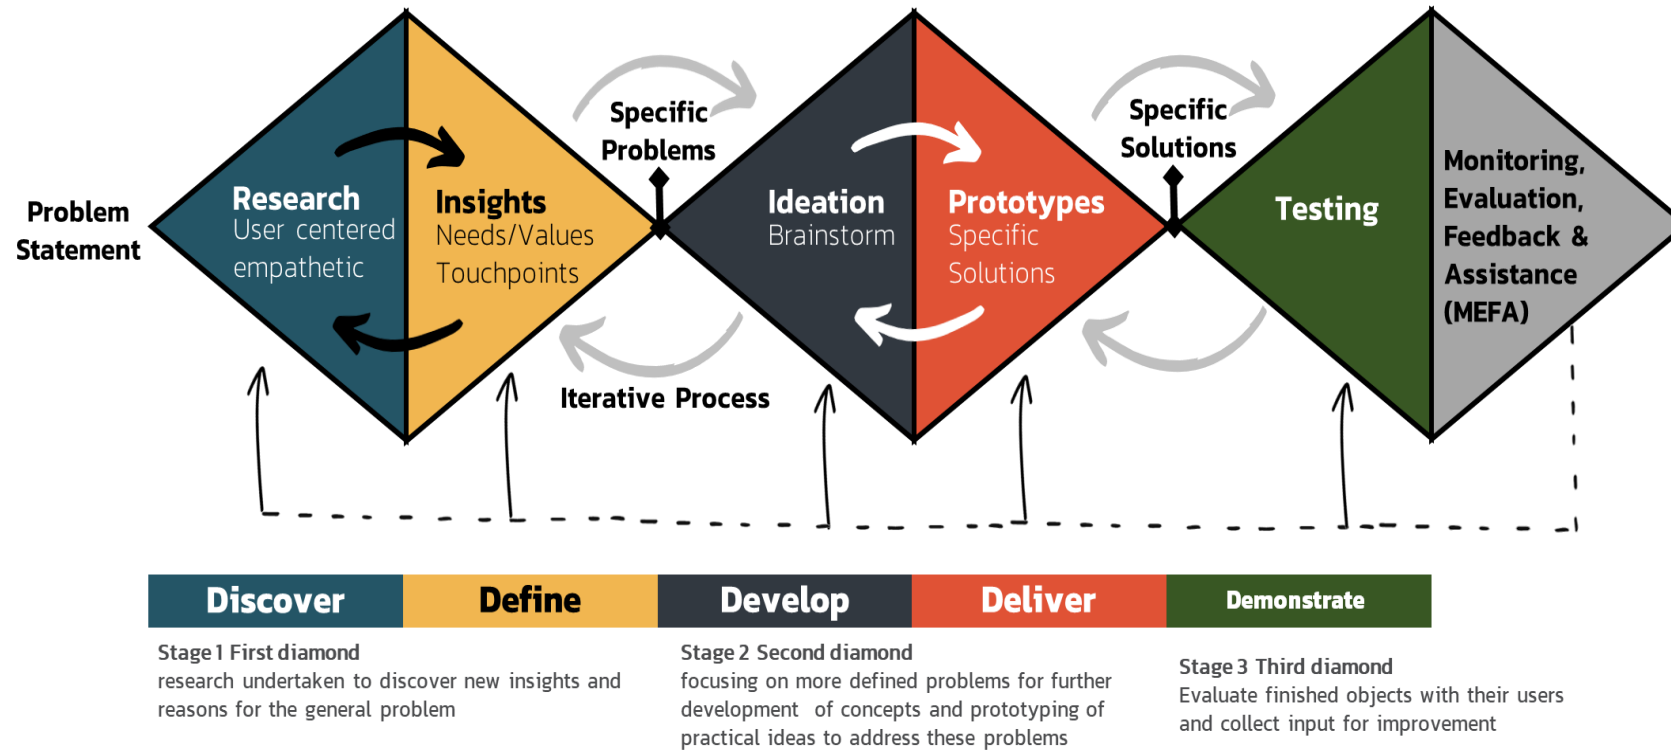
Problem Statement

Research
User centered empathetic

Insights
Needs/Values
Touchpoints

Specific Problems

Ideation
Brainstorm

Prototypes
Specific Solutions

Specific Solutions

Testing

Monitoring, Evaluation, Feedback & Assistance (MEFA)

Iterative Process

Discover

Define

Develop

Deliver

Demonstrate

Stage 1 First diamond
research undertaken to discover new insights and reasons for the general problem

Stage 2 Second diamond
focusing on more defined problems for further development of concepts and prototyping of practical ideas to address these problems

Stage 3 Third diamond
Evaluate finished objects with their users and collect input for improvement